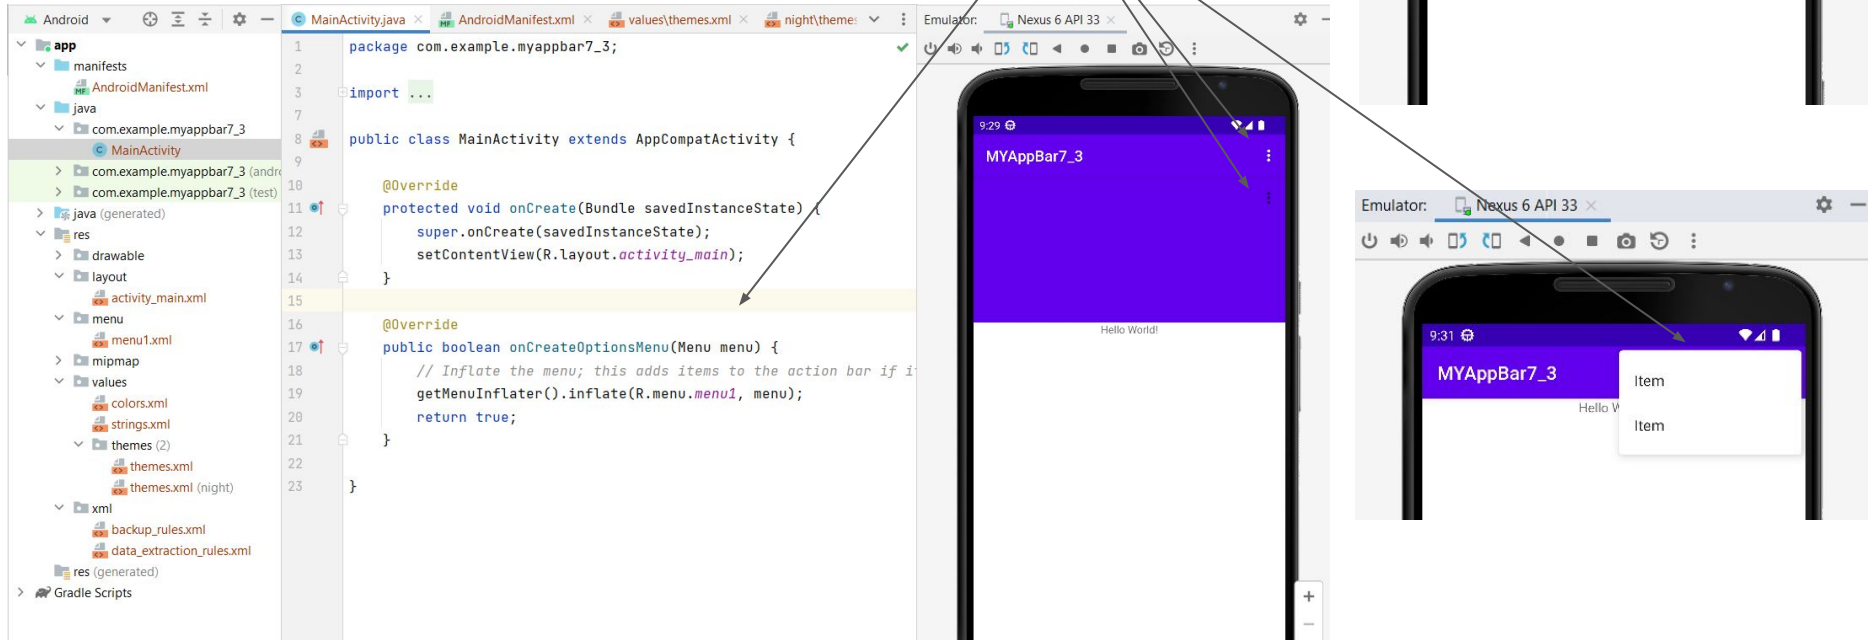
Android

app
manifests
AndroidManifest.xml
java
com.example.myappbar7_3
MainActivity
com.example.myappbar7_3 (andr
com.example.myappbar7_3 (test)
java (generated)
res
drawable
layout
activity_main.xml
menu
menu1.xml
mipmap
values
colors.xml
strings.xml
themes (2)
themes.xml
themes.xml (night)
xml
backup_rules.xml
data_extraction_rules.xml
res (generated)
Gradle Scripts

MainActivity.java × AndroidManifest.xml × values\themes.xml × night\theme:

1 package com.example.myappbar7_3;
2
3 import ...
7
8 public class MainActivity extends AppCompatActivity {
9
10 @Override
11 protected void onCreate(Bundle savedInstanceState) {
12 super.onCreate(savedInstanceState);
13 setContentView(R.layout.activity_main);
14 }
15
16 @Override
17 public boolean onCreateOptionsMenu(Menu menu) {
18 // Inflate the menu; this adds items to the action bar if i
19 getMenuInflater().inflate(R.menu.menu1, menu);
20 return true;
21 }
22
23 }

Emulator: Nexus 6 API 33 ×

9:29
MYAppBar7_3
Hello World!

Emulator: Nexus 6 API 33 ×

9:31
MYAppBar7_3
Hello W
Item
Item